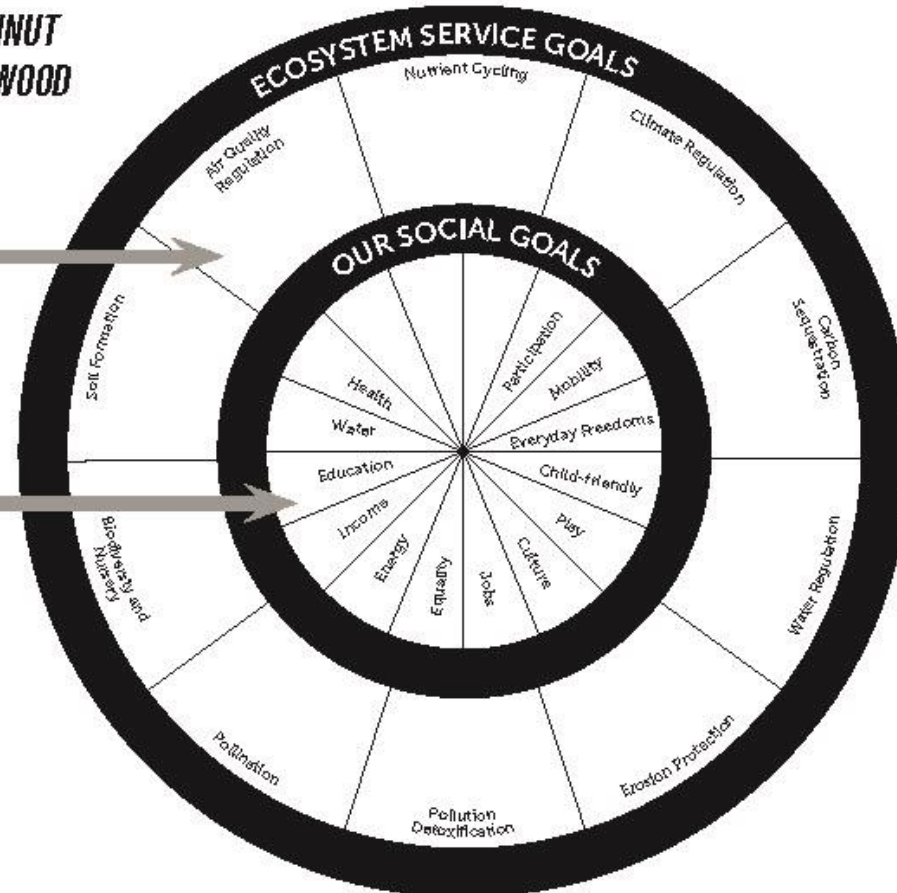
NUT
WOOD

ECOSYSTEM SERVICE GOALS

Nutrient Cycling

Climate Regulation

Carbon Sequestration

Water Regulation

Erosion Protection

Pollution Detoxification

Pollination

Biodiversity and Nursery

Soil Formation

Air Quality Regulation

OUR SOCIAL GOALS

Participation

Mobility

Everyday Freedoms

Child-friendly

Play

Culture

Jobs

Equality

Energy

Income

Education

Water

Health